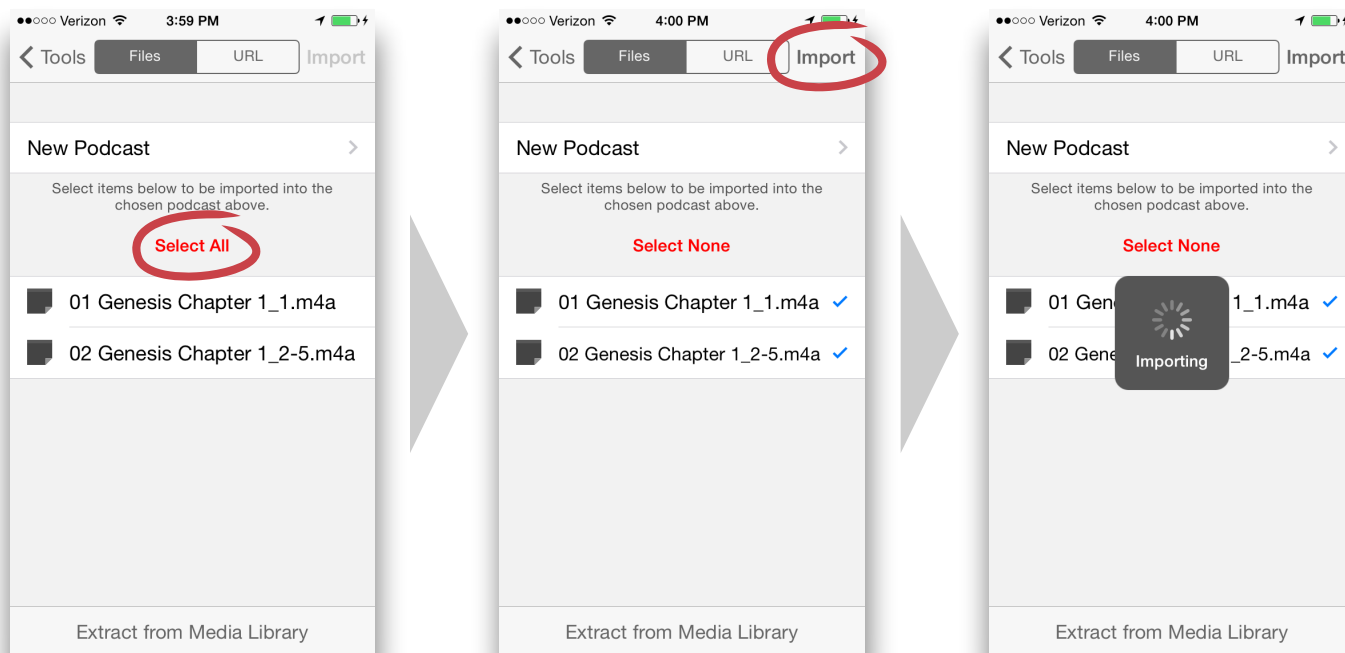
●●○○○ Verizon 3:59 PM

Tools Files URL Import

New Podcast

Select items below to be imported into the chosen podcast above.

Select All

01 Genesis Chapter 1_1.m4a

02 Genesis Chapter 1_2-5.m4a

Extract from Media Library

●●○○○ Verizon 4:00 PM

Tools Files URL Import

New Podcast

Select items below to be imported into the chosen podcast above.

Select None

01 Genesis Chapter 1_1.m4a ✓

02 Genesis Chapter 1_2-5.m4a ✓

Extract from Media Library

●●○○○ Verizon 4:00 PM

Tools Files URL Import

New Podcast

Select items below to be imported into the chosen podcast above.

Select None

01 Gene 1_1.m4a ✓

02 Gene _2-5.m4a ✓

Importing

Extract from Media Library